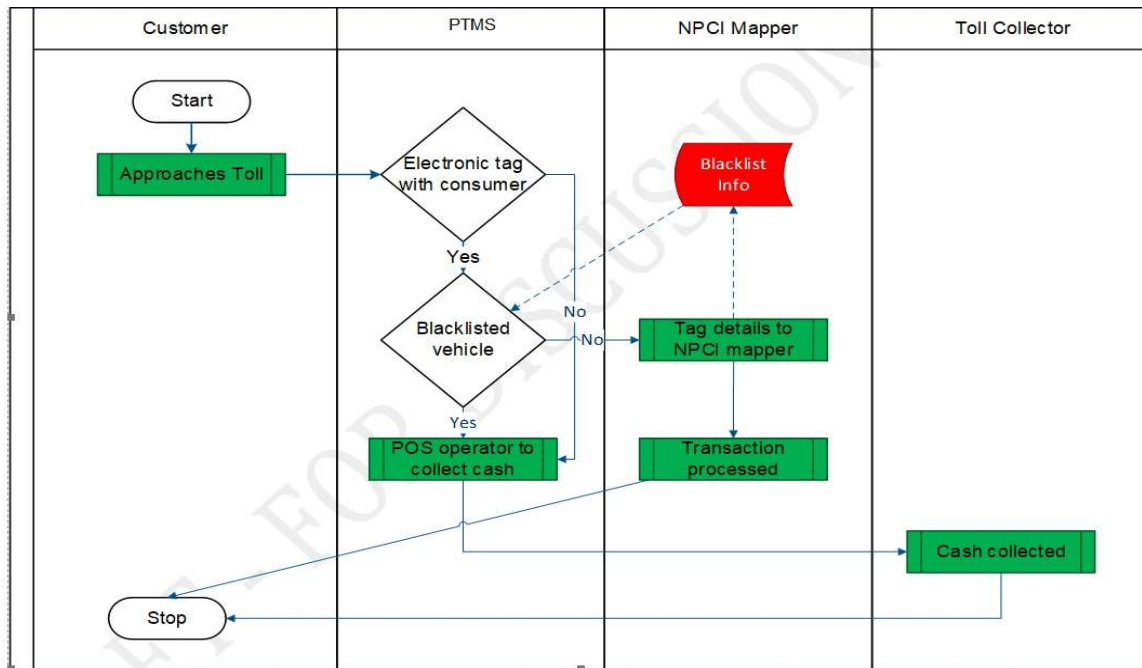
| Customer | PTMS | NPCI Mapper | Toll Collector |
|---|---|---|---|

Start

Approaches Toll

Electronic tag with consumer

Blacklist Info

Yes

No

Blacklisted vehicle

No

Tag details to NPCI mapper

Yes

POS operator to collect cash

Transaction processed

Cash collected

Stop

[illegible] - FOR DISCUSSION